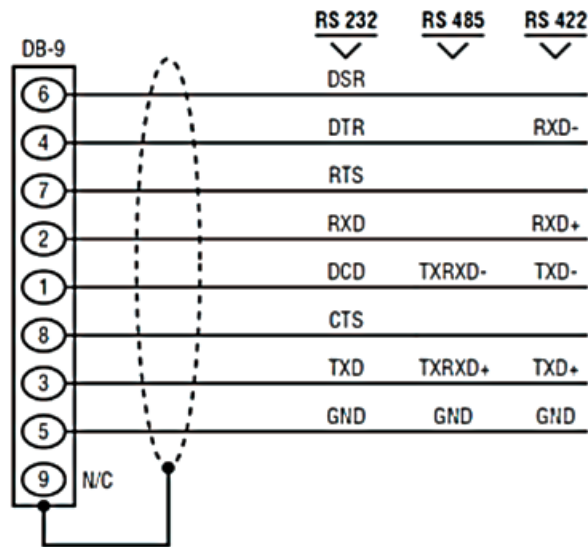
DB-9

| Pin | RS 232 | RS 485 | RS 422 |
|---|---|---|---|
| 6 | DSR | | |
| 4 | DTR | | RXD- |
| 7 | RTS | | |
| 2 | RXD | | RXD+ |
| 1 | DCD | TXRXD- | TXD- |
| 8 | CTS | | |
| 3 | TXD | TXRXD+ | TXD+ |
| 5 | GND | GND | GND |
| 9 | N/C | | |